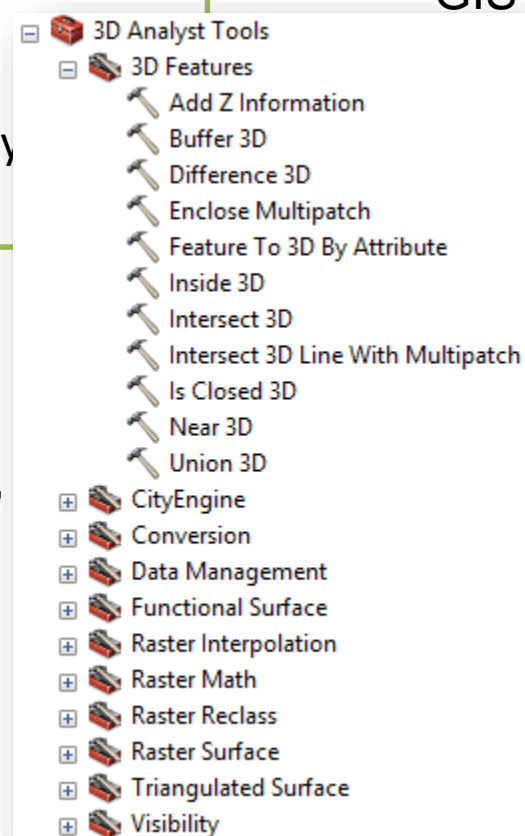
3D Analyst Tools
3D Features
Add Z Information
Buffer 3D
Difference 3D
Enclose Multipatch
Feature To 3D By Attribute
Inside 3D
Intersect 3D
Intersect 3D Line With Multipatch
Is Closed 3D
Near 3D
Union 3D
CityEngine
Conversion
Data Management
Functional Surface
Raster Interpolation
Raster Math
Raster Reclass
Raster Surface
Triangulated Surface
Visibility